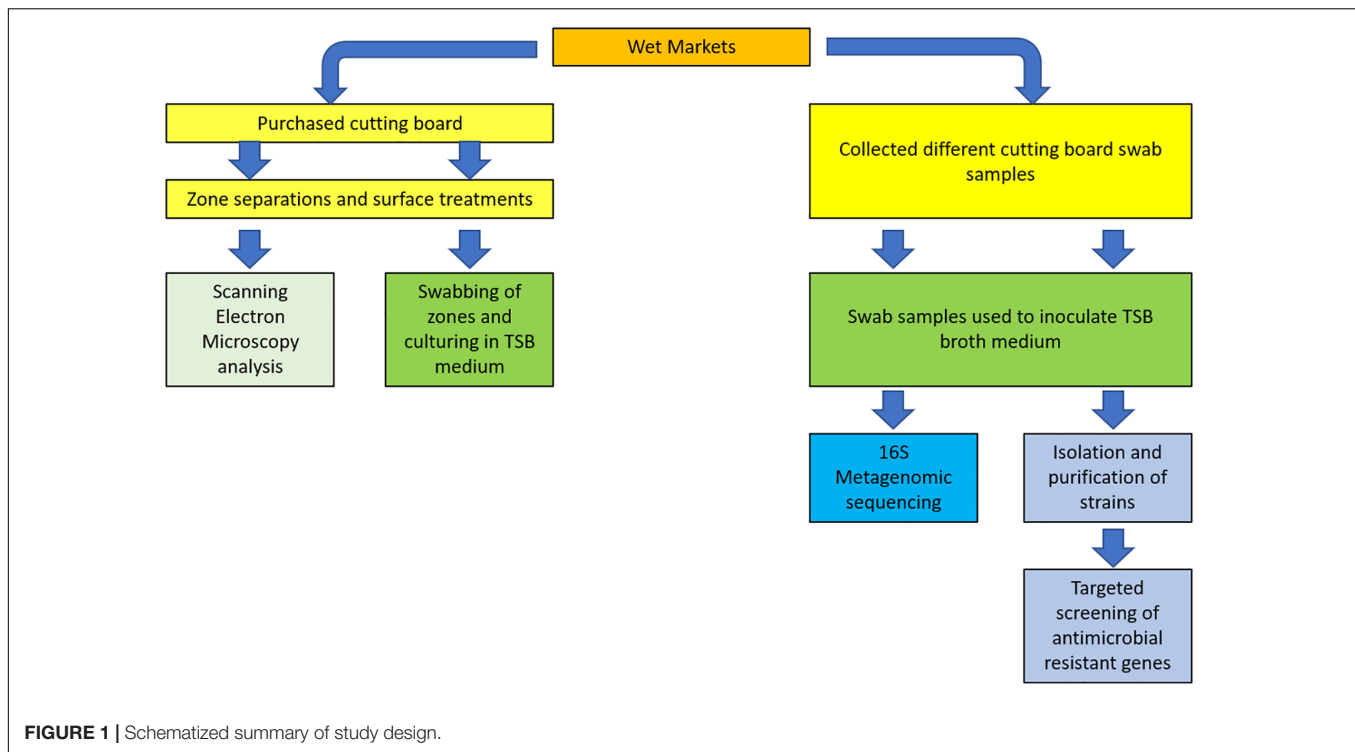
Wet Markets

Purchased cutting board

Zone separations and surface treatments

Scanning Electron Microscopy analysis

Swabbing of zones and culturing in TSB medium

Collected different cutting board swab samples

Swab samples used to inoculate TSB broth medium

16S Metagenomic sequencing

Isolation and purification of strains

Targeted screening of antimicrobial resistant genes

FIGURE 1 | Schematized summary of study design.